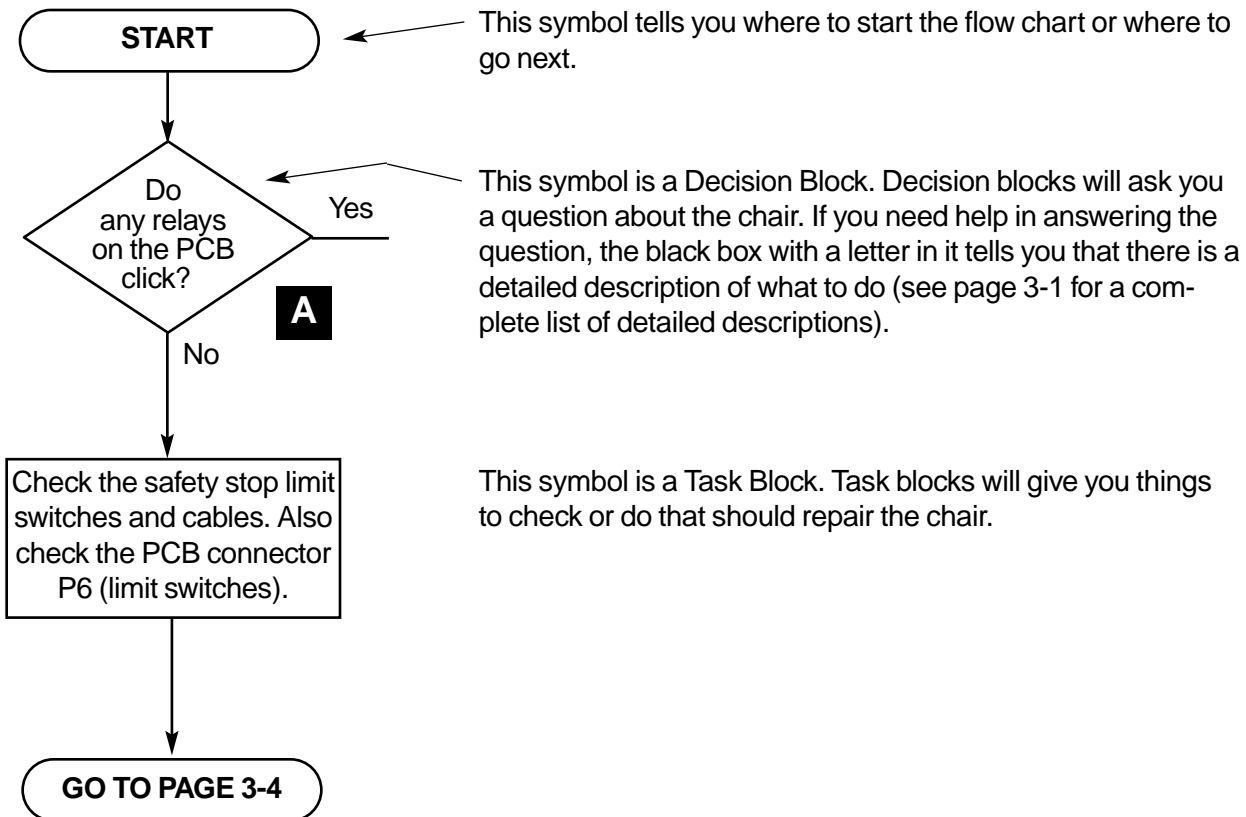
START

This symbol tells you where to start the flow chart or where to go next.

Do any relays on the PCB click?

Yes

A

No

This symbol is a Decision Block. Decision blocks will ask you a question about the chair. If you need help in answering the question, the black box with a letter in it tells you that there is a detailed description of what to do (see page 3-1 for a complete list of detailed descriptions).

Check the safety stop limit switches and cables. Also check the PCB connector P6 (limit switches).

This symbol is a Task Block. Task blocks will give you things to check or do that should repair the chair.

GO TO PAGE 3-4